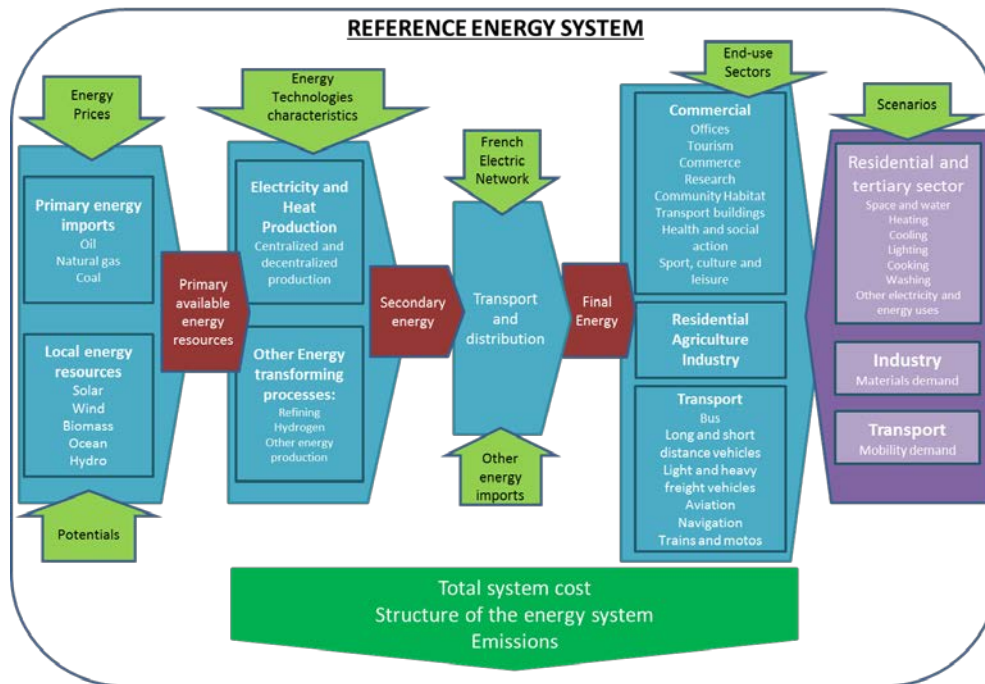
REFERENCE ENERGY SYSTEM

Energy Prices

Primary energy imports
Oil
Natural gas
Coal

Local energy resources
Solar
Wind
Biomass
Ocean
Hydro

Potentials

Primary available energy resources

Energy Technologies characteristics

Electricity and Heat Production
Centralized and decentralized production

Other Energy transforming processes:
Refining
Hydrogen
Other energy production

Secondary energy

French Electric Network

Transport and distribution

Other energy imports

Final Energy

End-use Sectors

Commercial
Offices
Tourism
Commerce
Research
Community Habitat
Transport buildings
Health and social action
Sport, culture and leisure

Residential
Agriculture
Industry

Transport
Bus
Long and short distance vehicles
Light and heavy freight vehicles
Aviation
Navigation
Trains and motos

Scenarios

Residential and tertiary sector
Space and water
Heating
Cooling
Lighting
Cooking
Washing
Other electricity and energy uses

Industry
Materials demand

Transport
Mobility demand

Total system cost
Structure of the energy system
Emissions